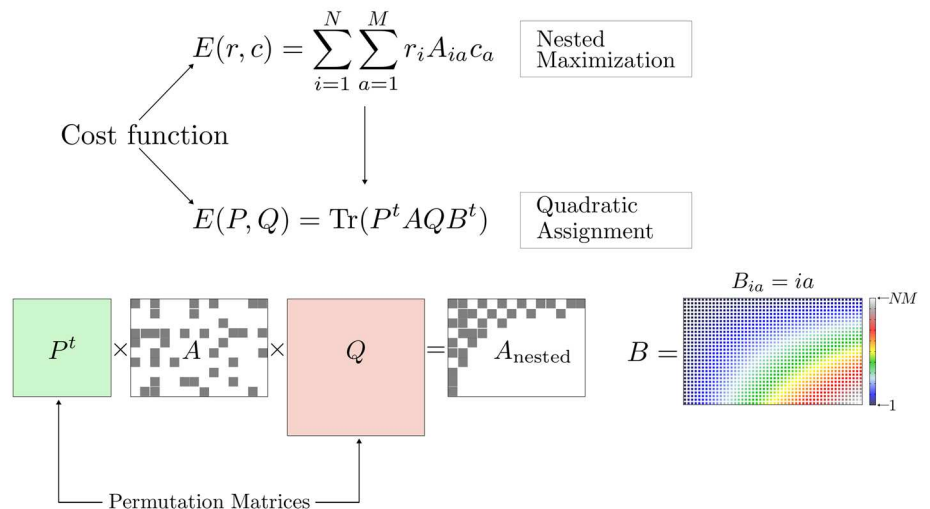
$E(r, c) = \sum_{i=1}^{N} \sum_{a=1}^{M} r_i A_{ia} c_a$

Nested Maximization

Cost function

$E(P, Q) = \text{Tr}(P^t A Q B^t)$

Quadratic Assignment

$P^t$ $\times$ $A$ $\times$ $Q$ $=$ $A_{\text{nested}}$

$B_{ia} = ia$

$B =$

$NM$

$1$

Permutation Matrices